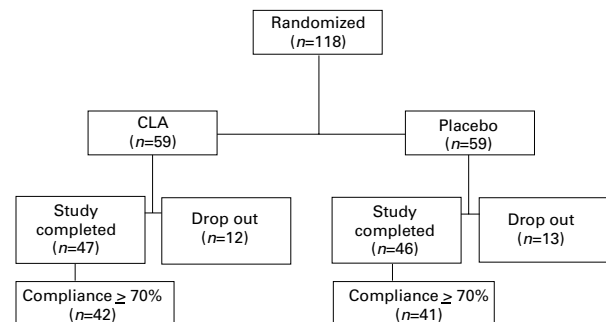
Randomized
($n$=118)

CLA
($n$=59)

Placebo
($n$=59)

Study completed
($n$=47)

Drop out
($n$=12)

Study completed
($n$=46)

Drop out
($n$=13)

Compliance $\geq$ 70%
($n$=42)

Compliance $\geq$ 70%
($n$=41)